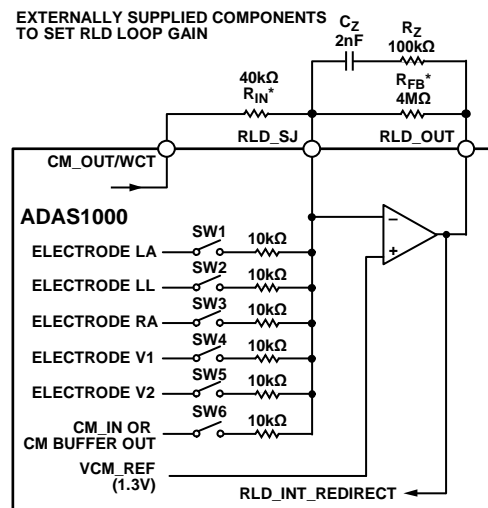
EXTERNALLY SUPPLIED COMPONENTS TO SET RLD LOOP GAIN

$C_Z$
2nF

$R_Z$
100kΩ

40kΩ
$R_{IN}$*

$R_{FB}$*
4MΩ

RLD_SJ

RLD_OUT

CM_OUT/WCT

ADAS1000

SW1
10kΩ
ELECTRODE LA

SW2
10kΩ
ELECTRODE LL

SW3
10kΩ
ELECTRODE RA

SW4
10kΩ
ELECTRODE V1

SW5
10kΩ
ELECTRODE V2

SW6
10kΩ
CM_IN OR CM BUFFER OUT

–
+

VCM_REF (1.3V)

RLD_INT_REDIRECT